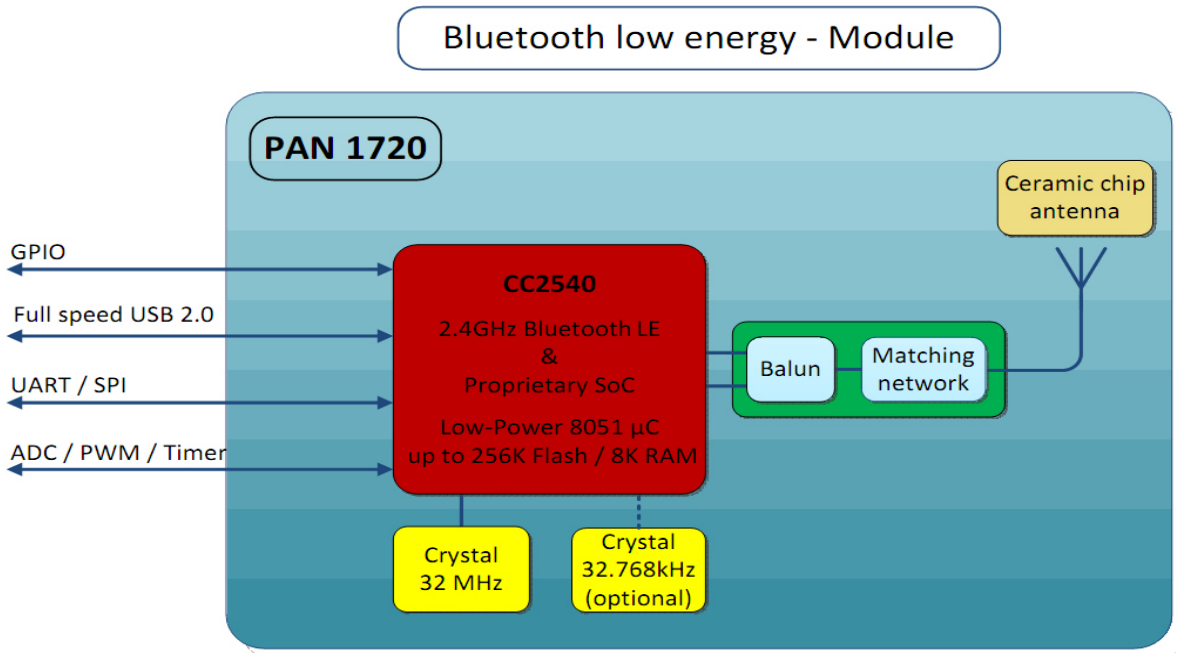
Bluetooth low energy - Module

PAN 1720

Ceramic chip antenna

GPIO

Full speed USB 2.0

UART / SPI

ADC / PWM / Timer

CC2540

2.4GHz Bluetooth LE
&
Proprietary SoC

Low-Power 8051 µC
up to 256K Flash / 8K RAM

Balun

Matching network

Crystal
32 MHz

Crystal
32.768kHz
(optional)